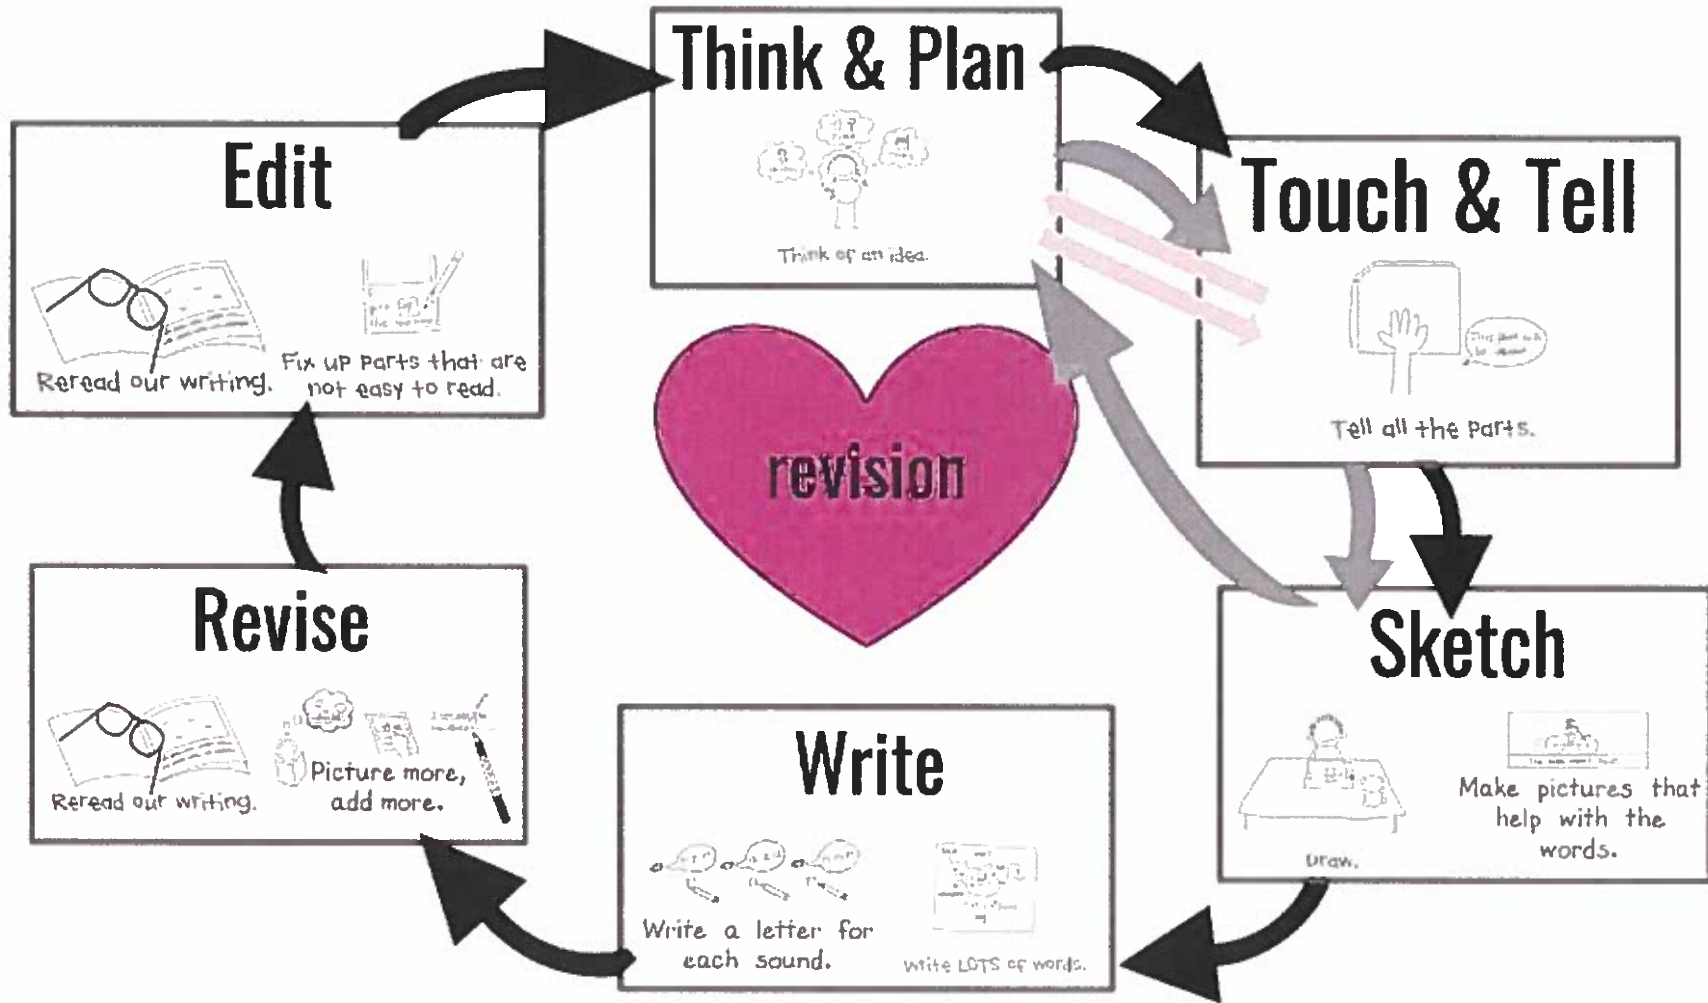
Think & Plan

Think of an idea.

Touch & Tell

Tell all the parts.

Sketch

Draw.

Make pictures that help with the words.

Write

Write a letter for each sound.

Write LOTS of words.

Revise

Reread our writing.

Picture more, add more.

Edit

Reread our writing.

Fix up parts that are not easy to read.

revision